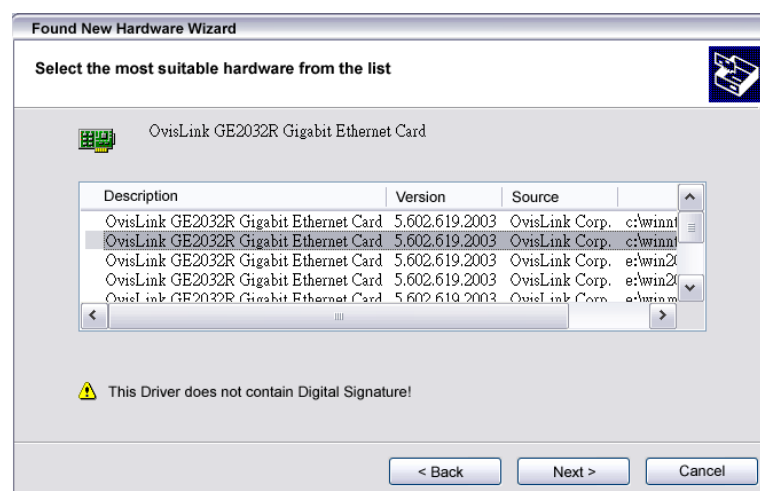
Found New Hardware Wizard

Select the most suitable hardware from the list

OvisLink GE2032R Gigabit Ethernet Card

| Description | Version | Source | |
|---|---|---|---|
| OvisLink GE2032R Gigabit Ethernet Card | 5.602.619.2003 | OvisLink Corp. | c:\winn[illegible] |
| OvisLink GE2032R Gigabit Ethernet Card | 5.602.619.2003 | OvisLink Corp. | c:\winn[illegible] |
| OvisLink GE2032R Gigabit Ethernet Card | 5.602.619.2003 | OvisLink Corp. | e:\win2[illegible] |
| OvisLink GE2032R Gigabit Ethernet Card | 5.602.619.2003 | OvisLink Corp. | e:\win2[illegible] |
| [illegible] | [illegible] | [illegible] | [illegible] |

This Driver does not contain Digital Signature!

< Back Next > Cancel